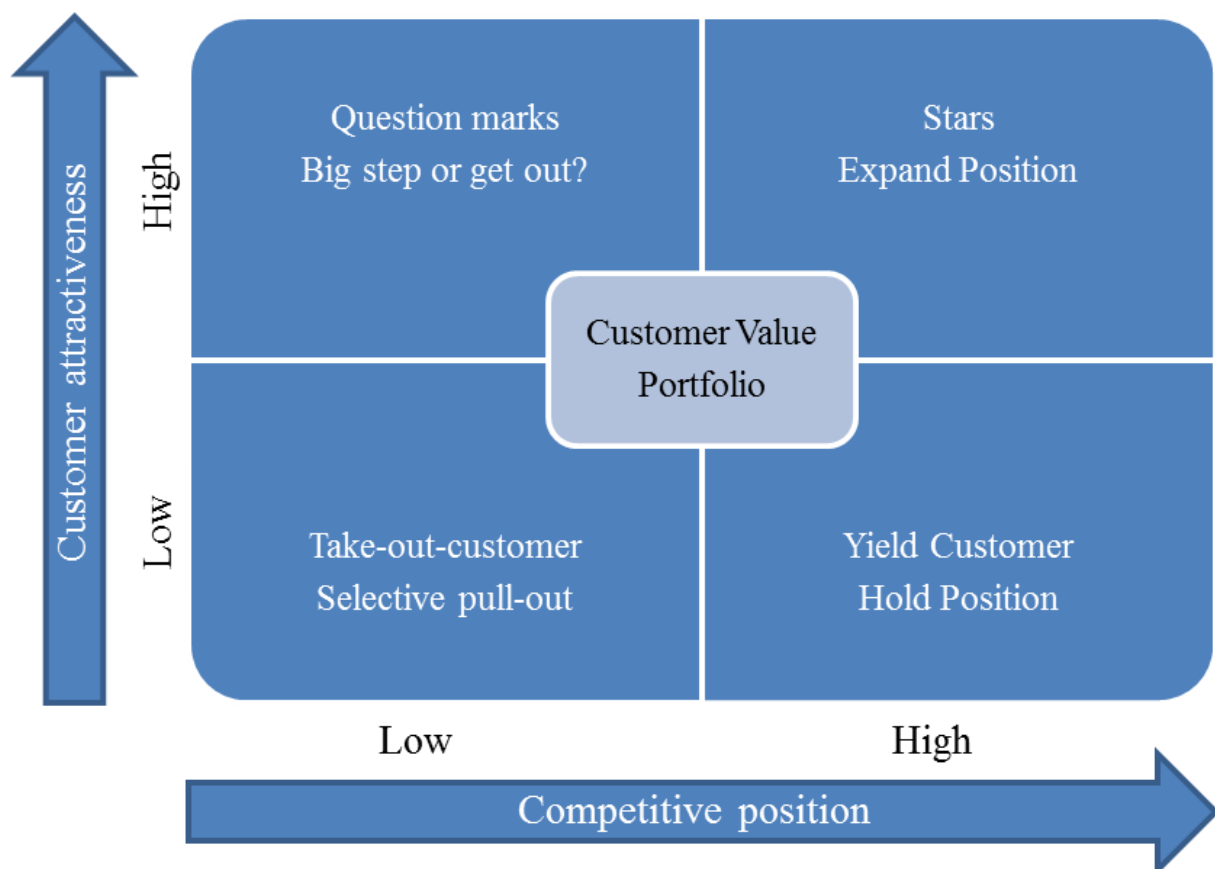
Customer attractiveness

High

Low

Question marks
Big step or get out?

Stars
Expand Position

Customer Value
Portfolio

Take-out-customer
Selective pull-out

Yield Customer
Hold Position

Low

High

Competitive position